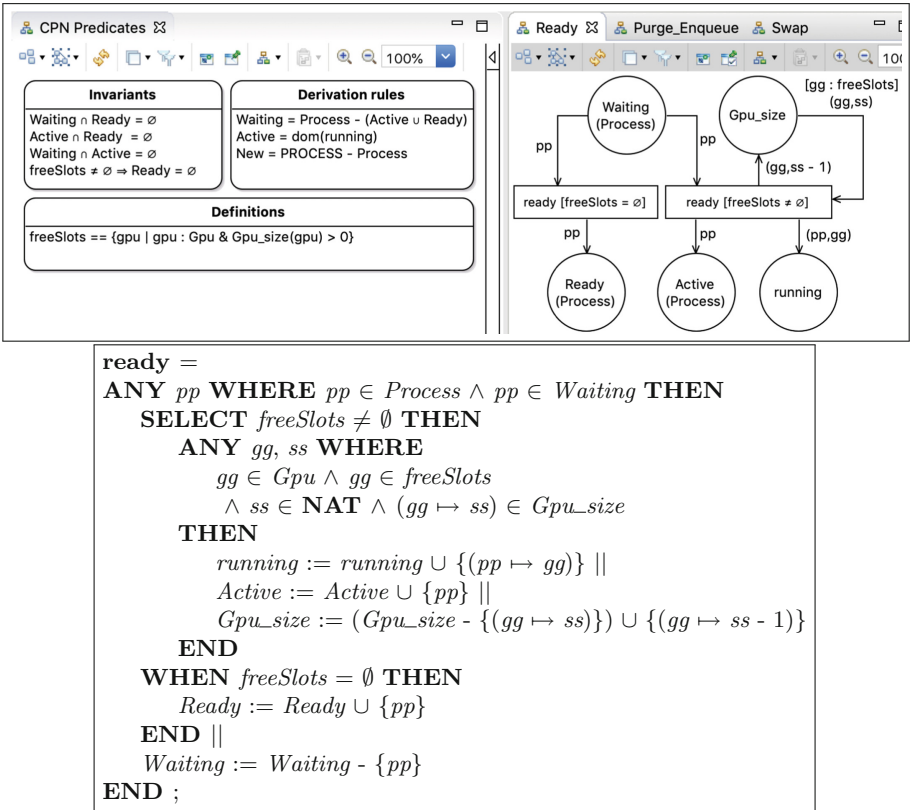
CPN Predicates ☒

100%

| Invariants |
|---|
| Waiting ∩ Ready = ∅ |
| Active ∩ Ready = ∅ |
| Waiting ∩ Active = ∅ |
| freeSlots ≠ ∅ ⇒ Ready = ∅ |

| Derivation rules |
|---|
| Waiting = Process - (Active ∪ Ready) |
| Active = dom(running) |
| New = PROCESS - Process |

| Definitions |
|---|
| freeSlots == {gpu \| gpu : Gpu & Gpu_size(gpu) > 0} |

Ready ☒ Purge_Enqueue Swap

10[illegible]

Waiting (Process)

Gpu_size

[gg : freeSlots] (gg,ss)

pp

pp

(gg,ss - 1)

ready [freeSlots = ∅]

ready [freeSlots ≠ ∅]

pp

pp

(pp,gg)

Ready (Process)

Active (Process)

running

**ready** $=$
**ANY** $pp$ **WHERE** $pp \in Process \land pp \in Waiting$ **THEN**
**SELECT** $freeSlots \neq \emptyset$ **THEN**
**ANY** $gg$, $ss$ **WHERE**
$gg \in Gpu \land gg \in freeSlots$
$\land\ ss \in$ **NAT** $\land\ (gg \mapsto ss) \in Gpu\_size$
**THEN**
$running := running \cup \{(pp \mapsto gg)\}$ ||
$Active := Active \cup \{pp\}$ ||
$Gpu\_size := (Gpu\_size - \{(gg \mapsto ss)\}) \cup \{(gg \mapsto ss - 1)\}$
**END**
**WHEN** $freeSlots = \emptyset$ **THEN**
$Ready := Ready \cup \{pp\}$
**END** ||
$Waiting := Waiting - \{pp\}$
**END** ;